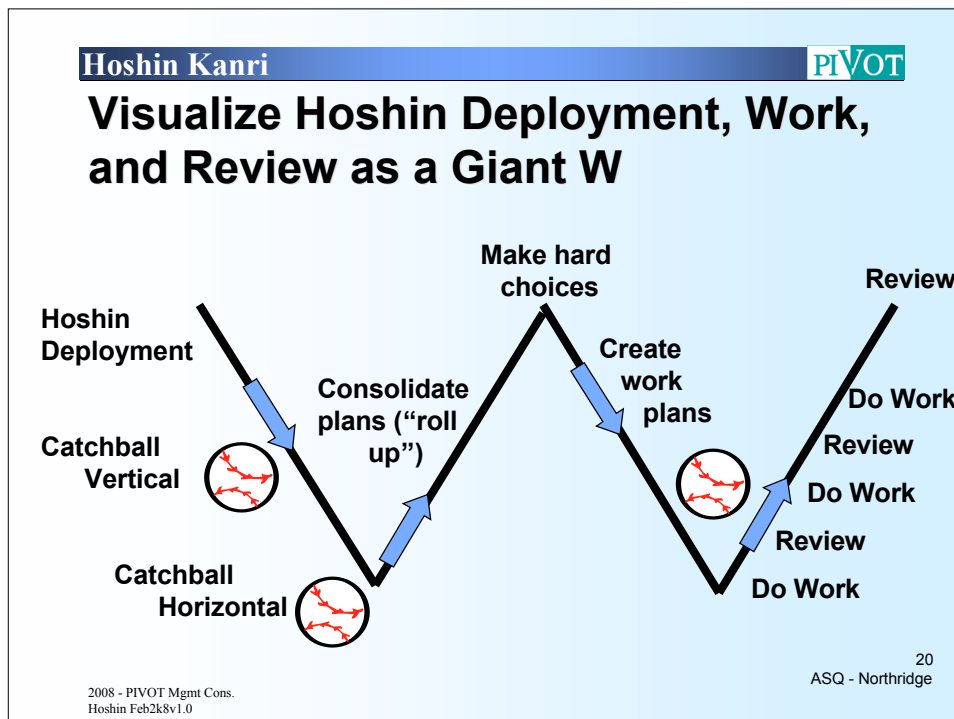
Hoshin Kanri

PIVOT

Visualize Hoshin Deployment, Work, and Review as a Giant W

Make hard choices

Review

Hoshin Deployment

Create work plans

Consolidate plans (“roll up”)

Do Work

Catchball Vertical

Review

Do Work

Review

Catchball Horizontal

Do Work

20
ASQ - Northridge

2008 - PIVOT Mgmt Cons.
Hoshin Feb2k8v1.0